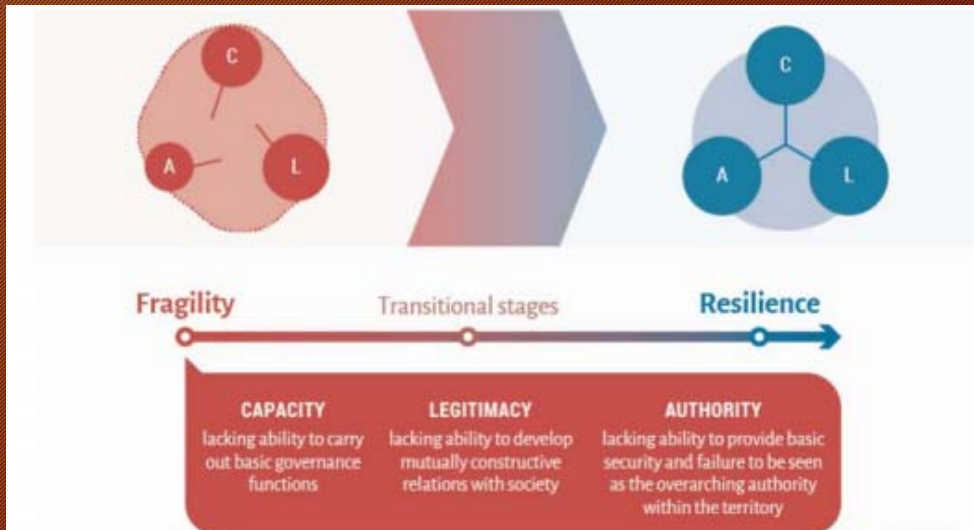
C

A

L

C

A

L

Fragility

Transitional stages

Resilience

CAPACITY
lacking ability to carry out basic governance functions

LEGITIMACY
lacking ability to develop mutually constructive relations with society

AUTHORITY
lacking ability to provide basic security and failure to be seen as the overarching authority within the territory